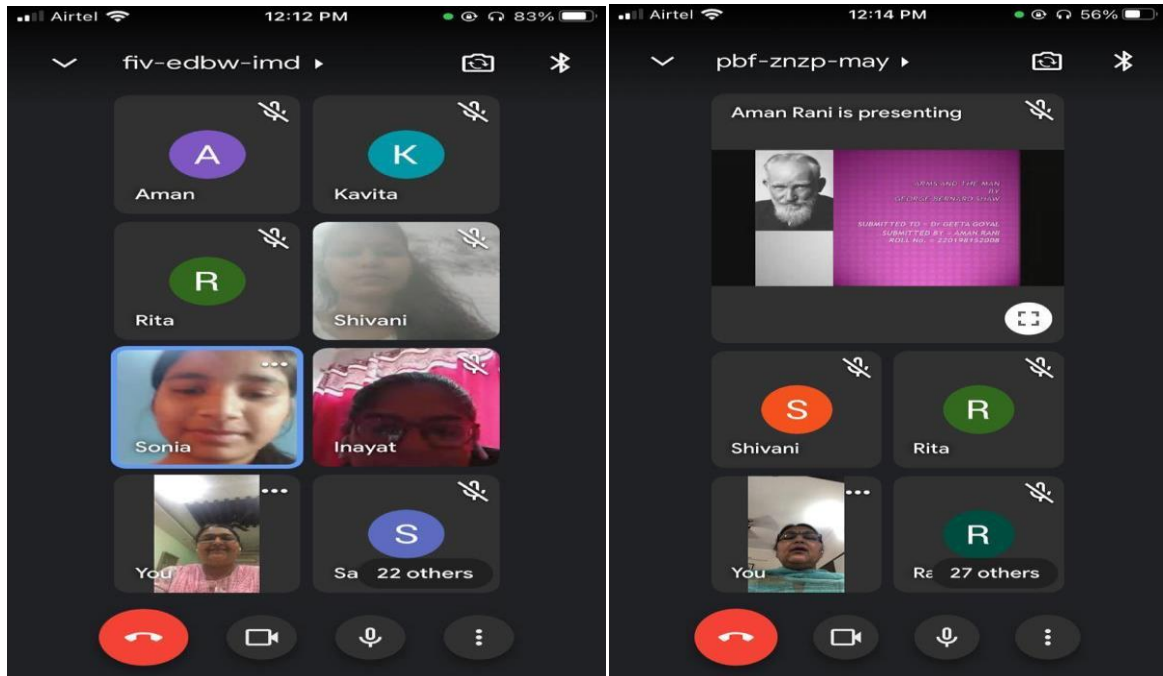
Airtel 12:12 PM 83%

fiv-edbw-imd ▸

A
Aman

K
Kavita

R
Rita

Shivani

Sonia

Inayat

You

S
Sa 22 others

Airtel 12:14 PM 56%

pbf-znzp-may ▸

Aman Rani is presenting

ARMS AND THE MAN
BY
GEORGE BERNARD SHAW

SUBMITTED TO :- Dr GEETA GOYAL
SUBMITTED BY :- AMAN RANI
ROLL No. :- 2201981S2008

S
Shivani

R
Rita

You

R
Ra 27 others